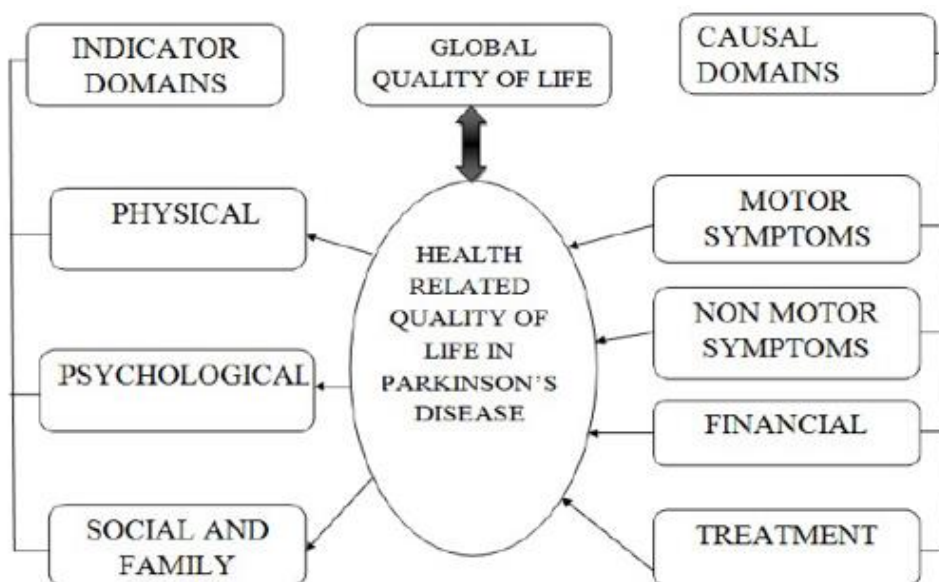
INDICATOR DOMAINS

GLOBAL QUALITY OF LIFE

CAUSAL DOMAINS

PHYSICAL

PSYCHOLOGICAL

SOCIAL AND FAMILY

HEALTH RELATED QUALITY OF LIFE IN PARKINSON'S DISEASE

MOTOR SYMPTOMS

NON MOTOR SYMPTOMS

FINANCIAL

TREATMENT